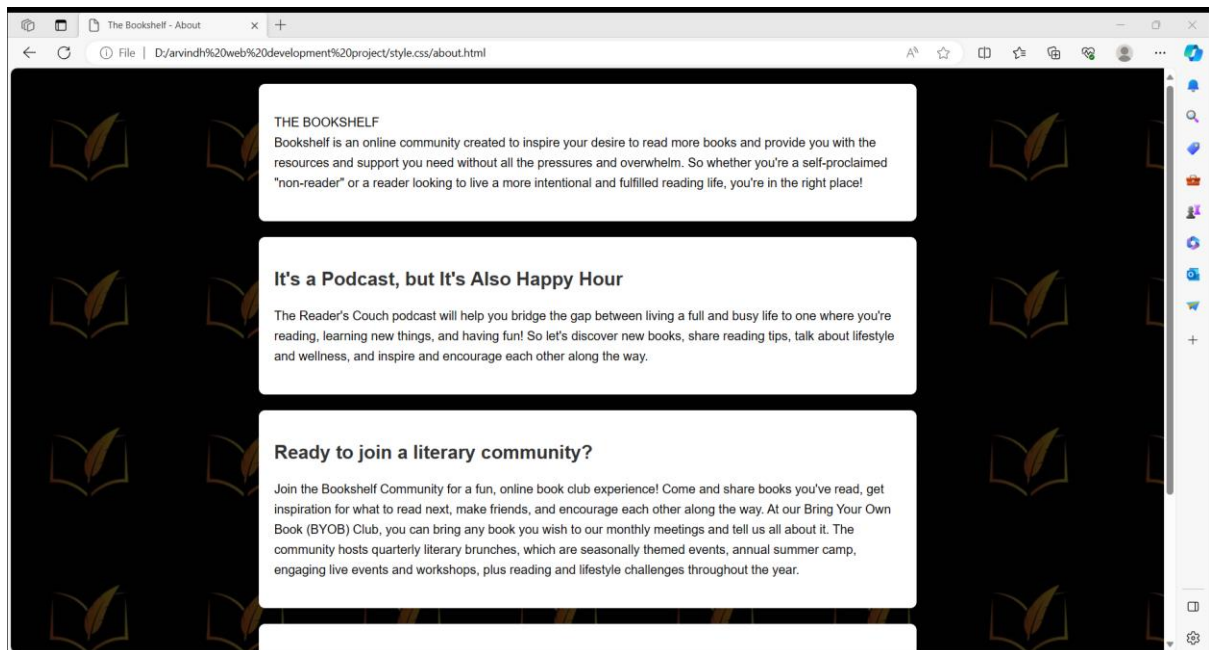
The Bookshelf - About

File | D:/arvindh%20web%20development%20project/style.css/about.html

THE BOOKSHELF
Bookshelf is an online community created to inspire your desire to read more books and provide you with the resources and support you need without all the pressures and overwhelm. So whether you're a self-proclaimed "non-reader" or a reader looking to live a more intentional and fulfilled reading life, you're in the right place!

It's a Podcast, but It's Also Happy Hour

The Reader's Couch podcast will help you bridge the gap between living a full and busy life to one where you're reading, learning new things, and having fun! So let's discover new books, share reading tips, talk about lifestyle and wellness, and inspire and encourage each other along the way.

Ready to join a literary community?

Join the Bookshelf Community for a fun, online book club experience! Come and share books you've read, get inspiration for what to read next, make friends, and encourage each other along the way. At our Bring Your Own Book (BYOB) Club, you can bring any book you wish to our monthly meetings and tell us all about it. The community hosts quarterly literary brunches, which are seasonally themed events, annual summer camp, engaging live events and workshops, plus reading and lifestyle challenges throughout the year.